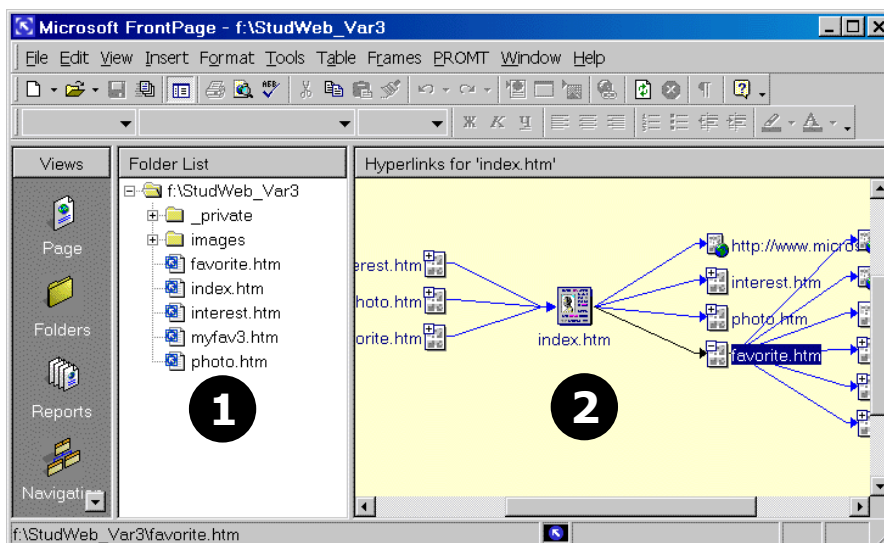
Microsoft FrontPage - f:\StudWeb_Var3

File Edit View Insert Format Tools Table Frames PROMT Window Help

Ж К Ч

Views
Page
Folders
Reports
Navigation

Folder List
f:\StudWeb_Var3
_private
images
favorite.htm
index.htm
interest.htm
myfav3.htm
photo.htm

1

Hyperlinks for 'index.htm'
erest.htm
hoto.htm
orite.htm
index.htm
http://www.micro
interest.htm
photo.htm
favorite.htm

2

f:\StudWeb_Var3\favorite.htm